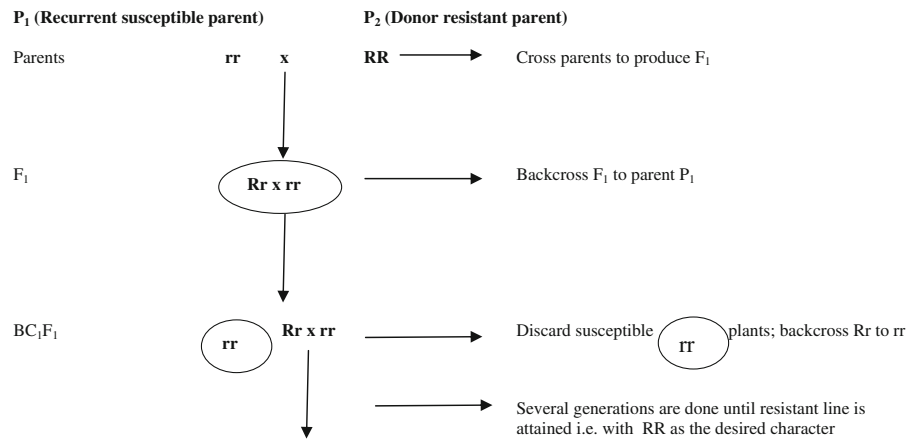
$P_1$ (Recurrent susceptible parent)

$P_2$ (Donor resistant parent)

Parents rr x RR

Cross parents to produce $F_1$

$F_1$

Rr x rr

Backcross $F_1$ to parent $P_1$

$BC_1F_1$

rr

Rr x rr

Discard susceptible rr plants; backcross Rr to rr

Several generations are done until resistant line is attained i.e. with RR as the desired character